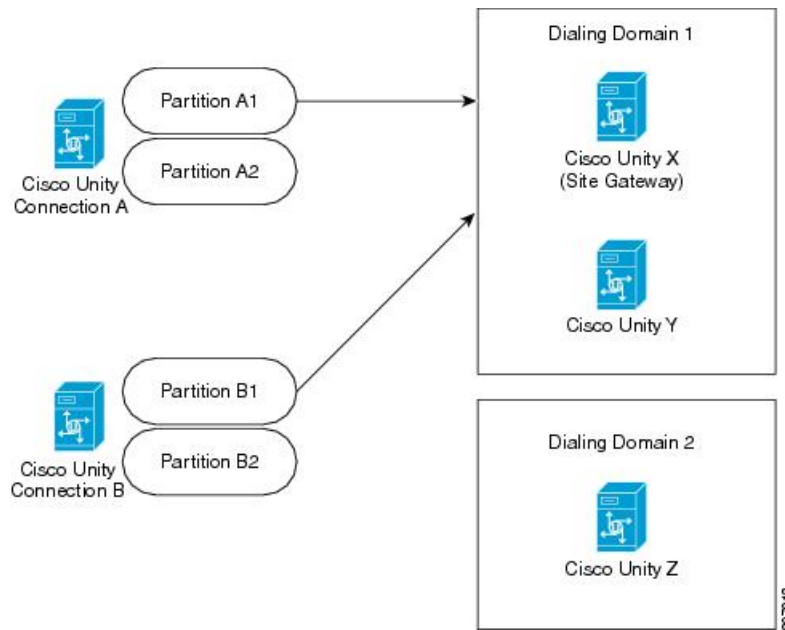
Cisco Unity Connection A

Partition A1

Partition A2

Dialing Domain 1

Cisco Unity X (Site Gateway)

Cisco Unity Y

Cisco Unity Connection B

Partition B1

Partition B2

Dialing Domain 2

Cisco Unity Z

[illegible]